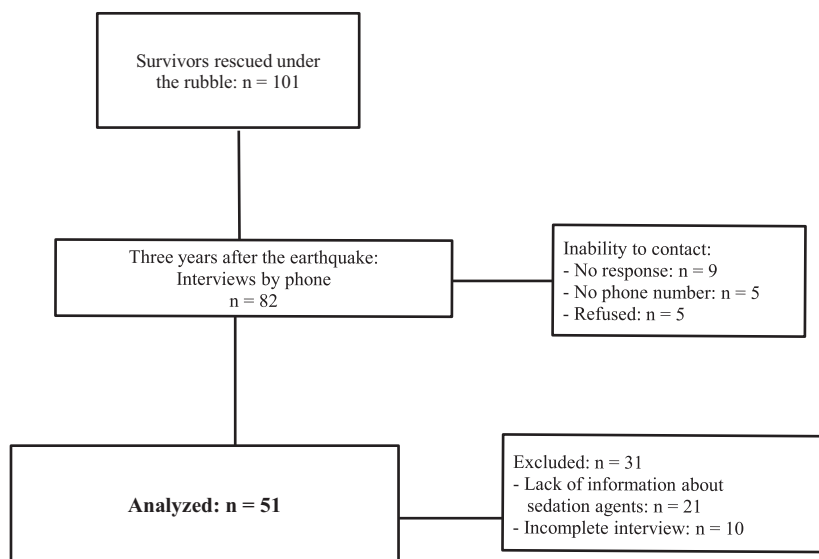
Survivors rescued under the rubble: n = 101

Three years after the earthquake: Interviews by phone n = 82

Inability to contact:
- No response: n = 9
- No phone number: n = 5
- Refused: n = 5

**Analyzed: n = 51**

Excluded: n = 31
- Lack of information about sedation agents: n = 21
- Incomplete interview: n = 10